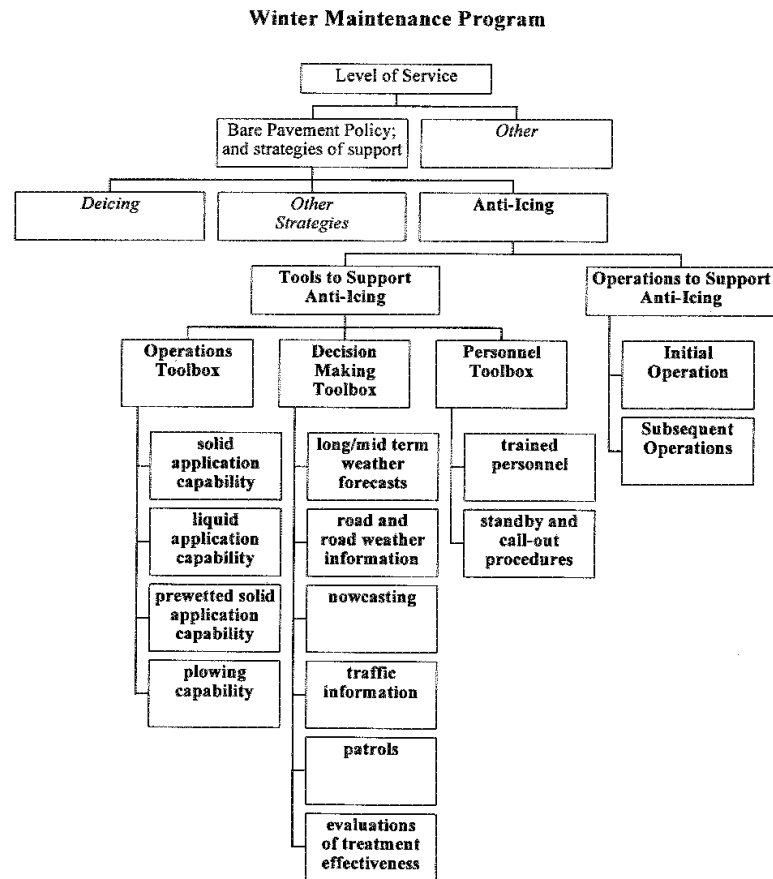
Winter Maintenance Program

Level of Service

Bare Pavement Policy; and strategies of support

Other

Deicing

Other Strategies

Anti-Icing

Tools to Support Anti-Icing

Operations to Support Anti-Icing

Operations Toolbox

Decision Making Toolbox

Personnel Toolbox

Initial Operation

Subsequent Operations

solid application capability

liquid application capability

prewetted solid application capability

plowing capability

long/mid term weather forecasts

road and road weather information

nowcasting

traffic information

patrols

evaluations of treatment effectiveness

trained personnel

standby and call-out procedures